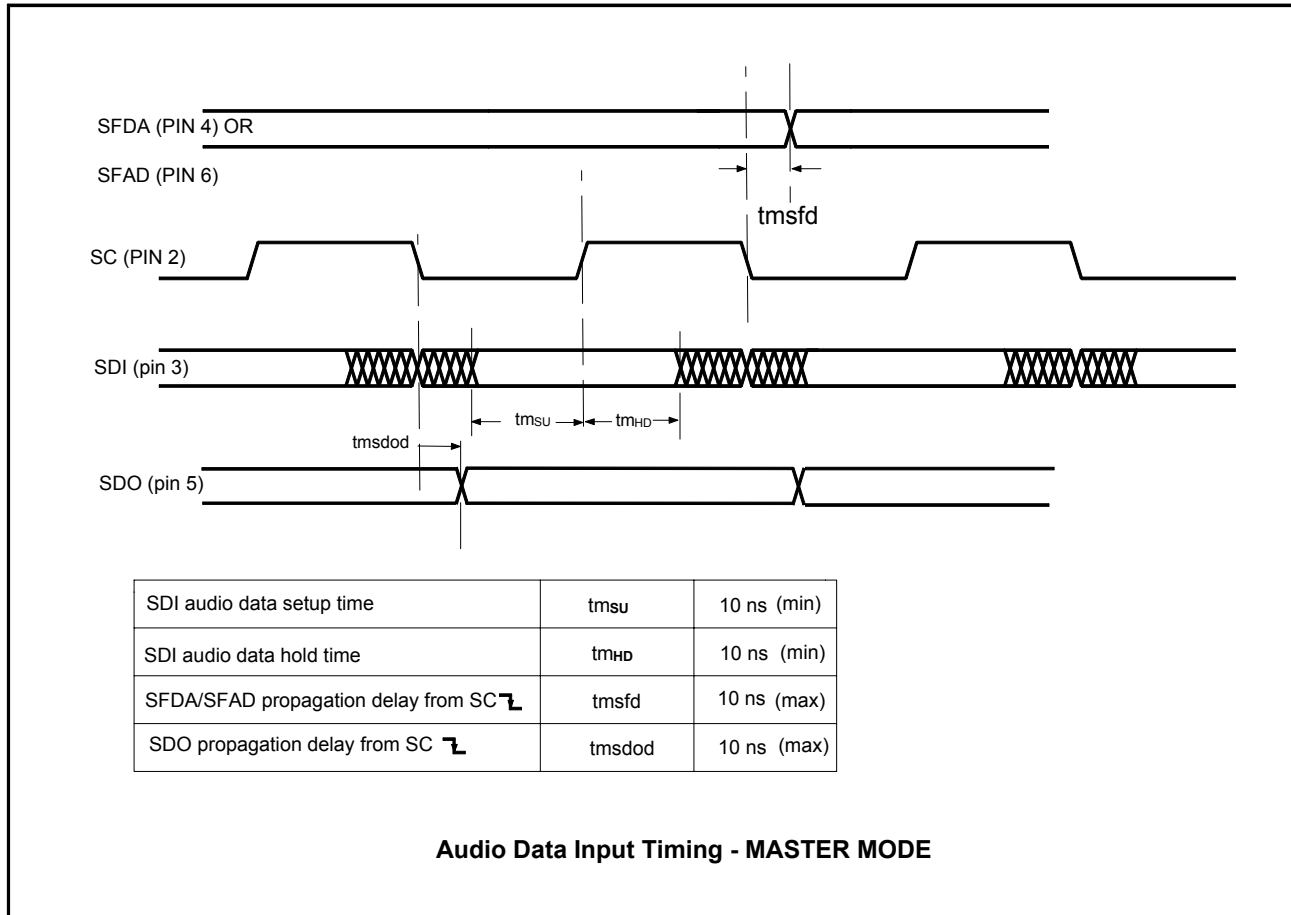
SFDA (PIN 4) OR

SFAD (PIN 6)

tmsfd

SC (PIN 2)

SDI (pin 3)

$tm_{SU}$ $tm_{HD}$

tmsdod

SDO (pin 5)

| SDI audio data setup time | $tm_{SU}$ | 10 ns (min) |
|---|---|---|
| SDI audio data hold time | $tm_{HD}$ | 10 ns (min) |
| SFDA/SFAD propagation delay from SC | tmsfd | 10 ns (max) |
| SDO propagation delay from SC | tmsdod | 10 ns (max) |

**Audio Data Input Timing - MASTER MODE**